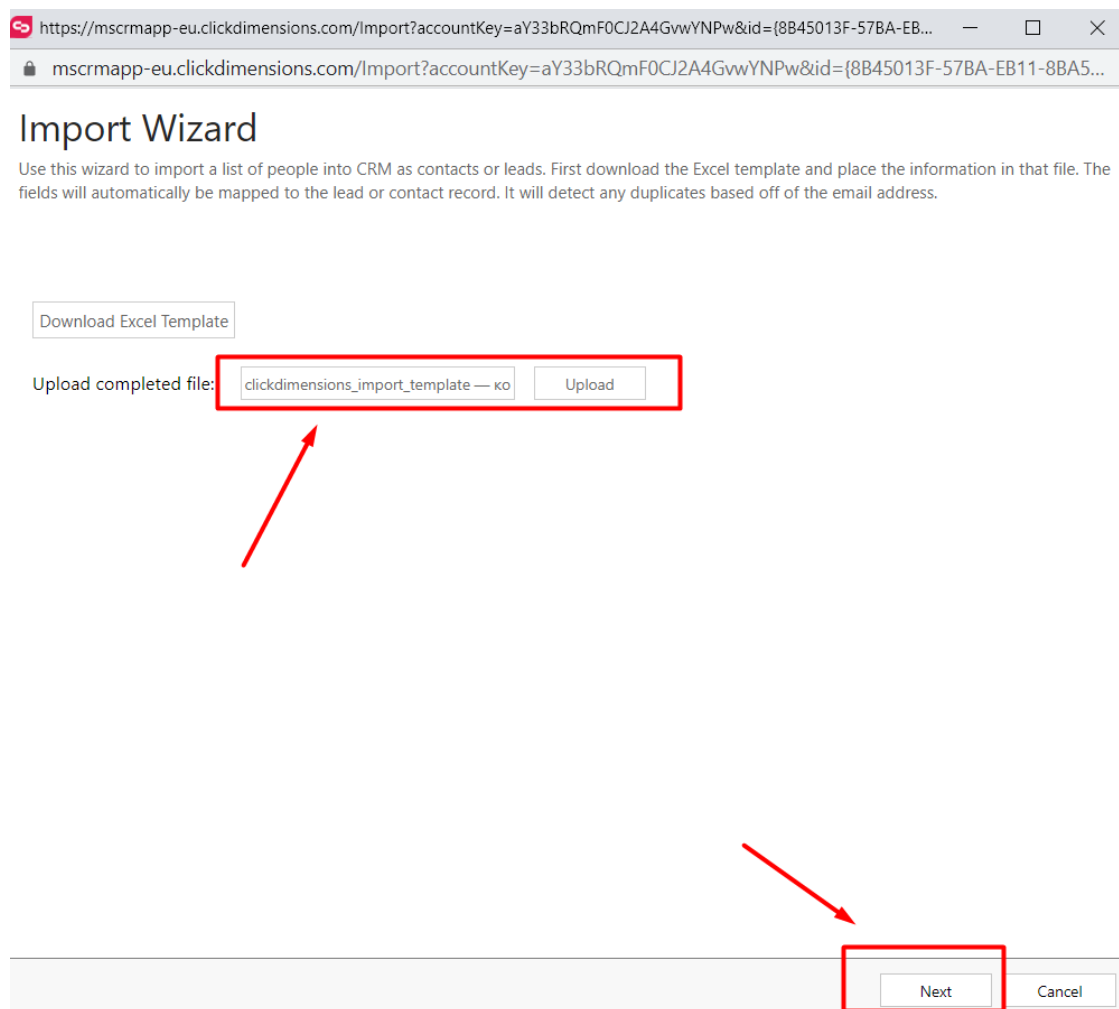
https://mscrmapp-eu.clickdimensions.com/Import?accountKey=aY33bRQmF0CJ2A4GvwYNPw&id={8B45013F-57BA-EB...

mscrmapp-eu.clickdimensions.com/Import?accountKey=aY33bRQmF0CJ2A4GvwYNPw&id={8B45013F-57BA-EB11-8BA5...

Import Wizard

Use this wizard to import a list of people into CRM as contacts or leads. First download the Excel template and place the information in that file. The fields will automatically be mapped to the lead or contact record. It will detect any duplicates based off of the email address.

Download Excel Template

Upload completed file: clickdimensions_import_template — ко Upload

Next Cancel